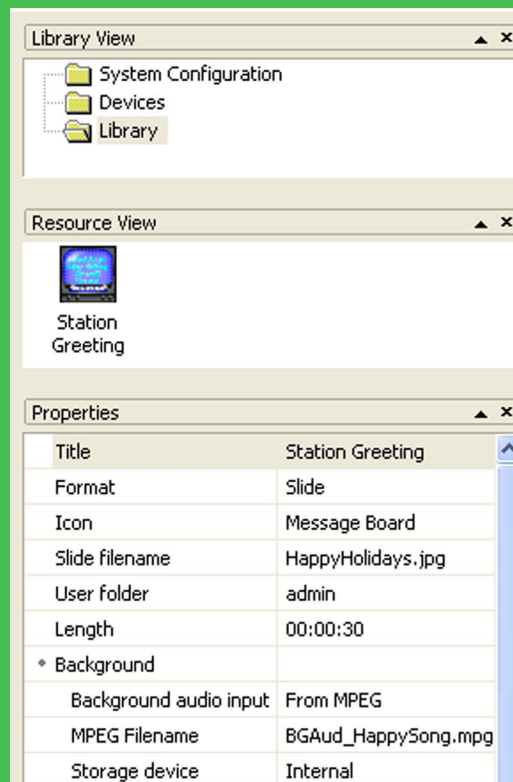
Library View

System Configuration
Devices
Library

Resource View

Station Greeting

Properties

| | |
|---|---|
| Title | Station Greeting |
| Format | Slide |
| Icon | Message Board |
| Slide filename | HappyHolidays.jpg |
| User folder | admin |
| Length | 00:00:30 |
| Background | |
| Background audio input | From MPEG |
| MPEG Filename | BGAud_HappySong.mpg |
| Storage device | Internal |